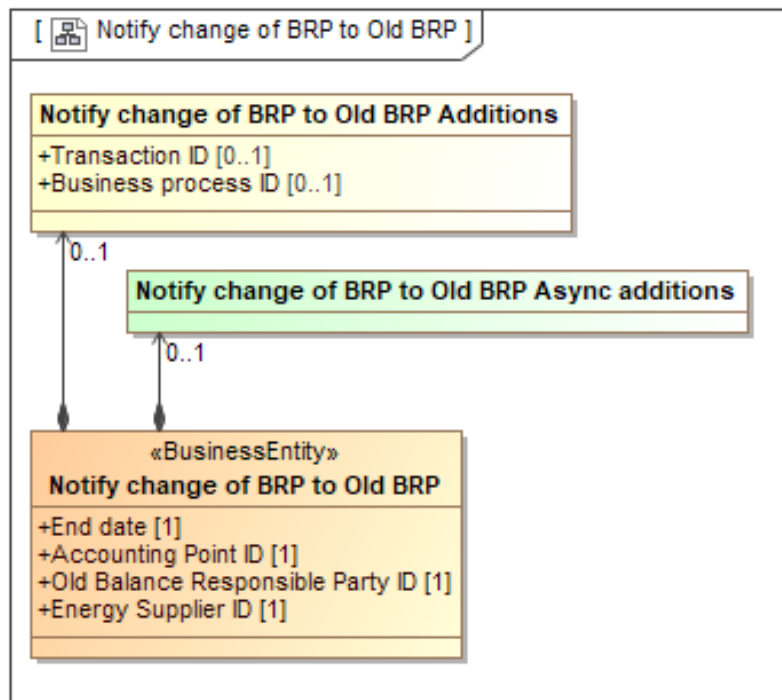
[ Notify change of BRP to Old BRP ]

Notify change of BRP to Old BRP Additions

+Transaction ID [0..1]
+Business process ID [0..1]

0..1

Notify change of BRP to Old BRP Async additions

0..1

«BusinessEntity»
Notify change of BRP to Old BRP

+End date [1]
+Accounting Point ID [1]
+Old Balance Responsible Party ID [1]
+Energy Supplier ID [1]